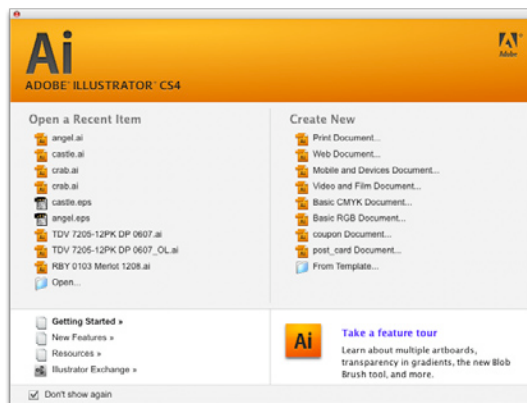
Ai
ADOBE® ILLUSTRATOR® CS4

Adobe

Open a Recent Item
angel.ai
castle.ai
crab.ai
crab.ai
castle.eps
angel.eps
TDV 7205-12PK DP 0607.ai
TDV 7205-12PK DP 0607_OL.ai
RBY 0103 Merlot 1208.ai
Open...

Create New
Print Document...
Web Document...
Mobile and Devices Document...
Video and Film Document...
Basic CMYK Document...
Basic RGB Document...
coupon Document...
post_card Document...
From Template...

Getting Started »
New Features »
Resources »
Illustrator Exchange »

Ai
Take a feature tour
Learn about multiple artboards, transparency in gradients, the new Blob Brush tool, and more.

Don't show again